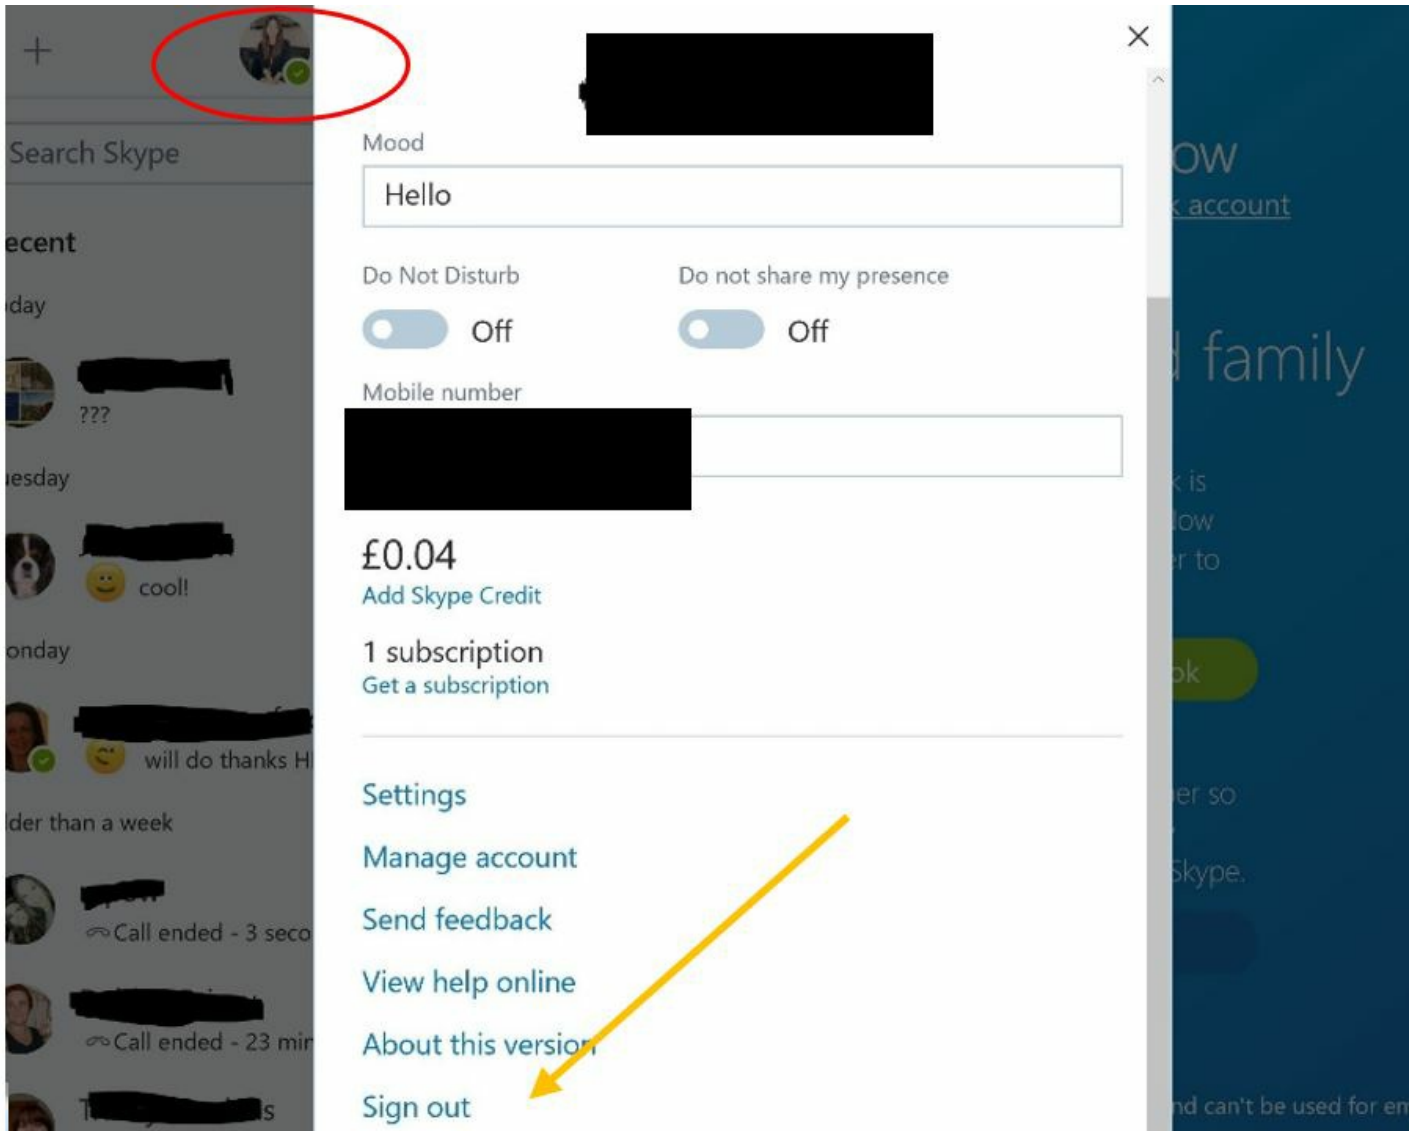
+

Search Skype

ecent

day

???

esday

cool!

onday

will do thanks H

der than a week

Call ended - 3 seco

Call ended - 23 mir

s

×

Mood

Hello

Do Not Disturb

Off

Do not share my presence

Off

Mobile number

£0.04

Add Skype Credit

1 subscription

Get a subscription

Settings

Manage account

Send feedback

View help online

About this version

Sign out

ow

account

family

is

ow

r to

ok

er so

Skype.

nd can't be used for en